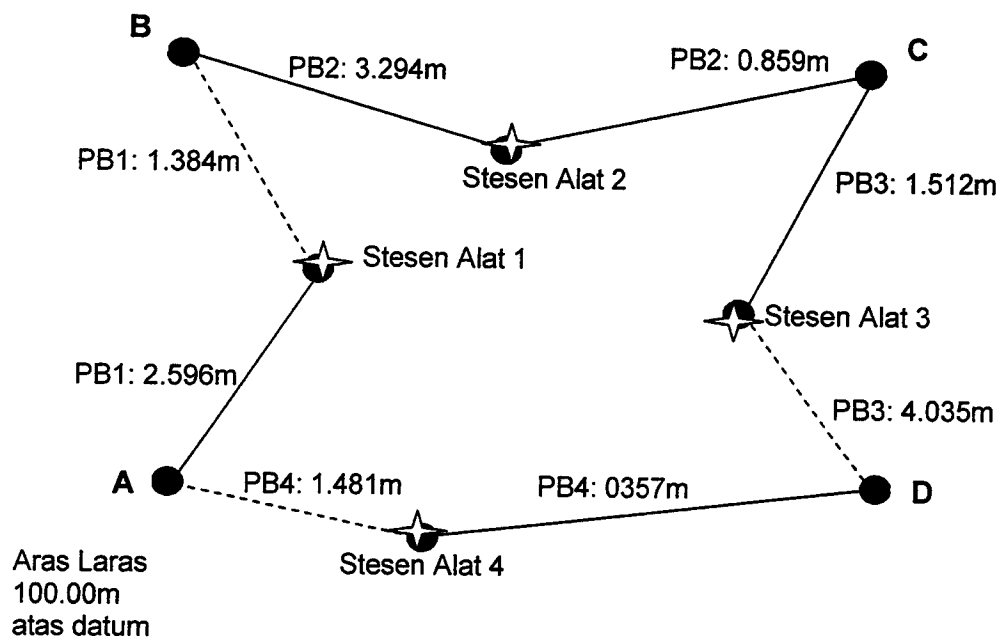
B

PB2: 3.294m

PB2: 0.859m

C

PB1: 1.384m

Stesen Alat 2

PB3: 1.512m

Stesen Alat 1

Stesen Alat 3

PB1: 2.596m

PB3: 4.035m

A

PB4: 1.481m

PB4: 0357m

D

Stesen Alat 4

Aras Laras 100.00m atas datum